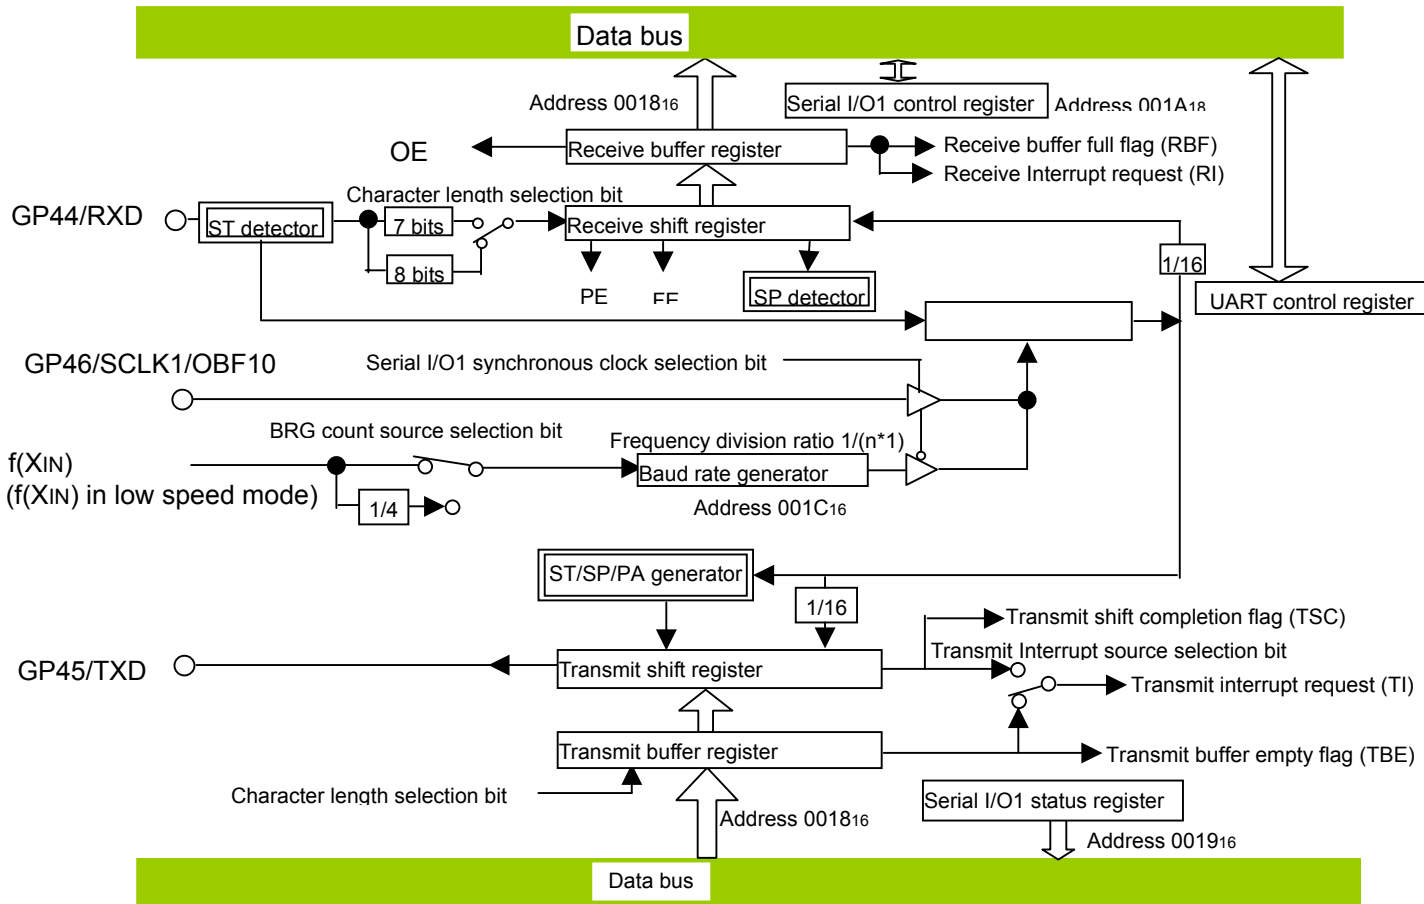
Data bus

Address $0018_{16}$

Serial I/O1 control register

Address $001A_{16}$

OE

Receive buffer register

Receive buffer full flag (RBF)

Receive Interrupt request (RI)

Character length selection bit

GP44/RXD

ST detector

7 bits

8 bits

Receive shift register

1/16

PE

FE

SP detector

UART control register

GP46/SCLK1/OBF10

Serial I/O1 synchronous clock selection bit

BRG count source selection bit

Frequency division ratio 1/(n*1)

f(XIN)

(f(XIN) in low speed mode)

Baud rate generator

1/4

Address $001C_{16}$

ST/SP/PA generator

1/16

Transmit shift completion flag (TSC)

Transmit Interrupt source selection bit

GP45/TXD

Transmit shift register

Transmit interrupt request (TI)

Transmit buffer register

Transmit buffer empty flag (TBE)

Character length selection bit

Address $0018_{16}$

Serial I/O1 status register

Address $0019_{16}$

Data bus